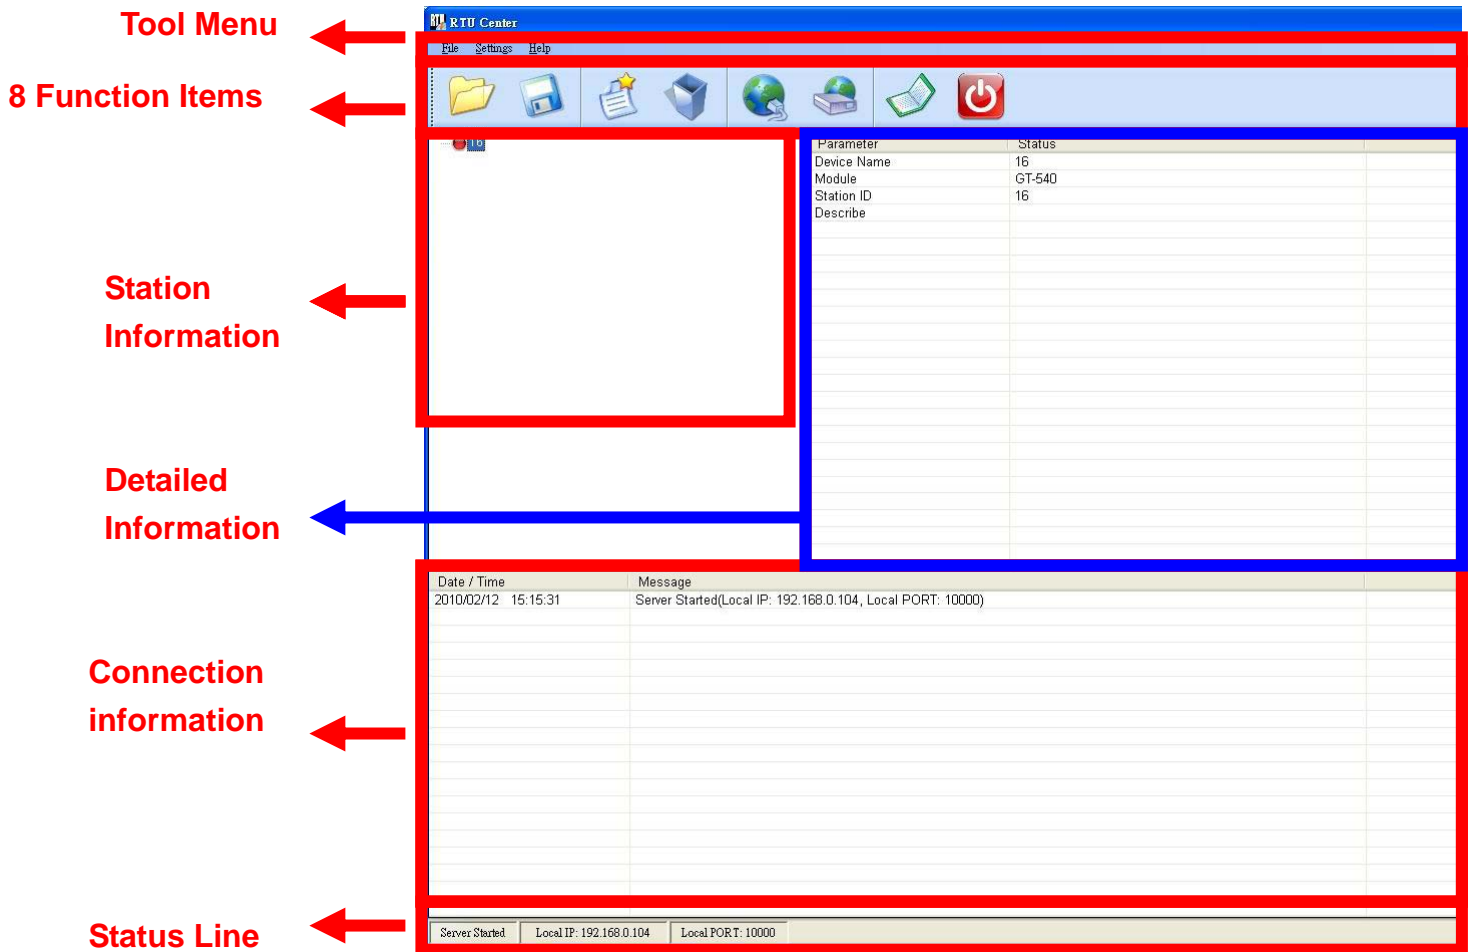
Tool Menu

8 Function Items

Station Information

Detailed Information

Connection information

Status Line

RTU Center

File Settings Help

16

| Parameter | Status |
|---|---|
| Device Name | 16 |
| Module | GT-540 |
| Station ID | 16 |
| Describe | |

| Date / Time | Message |
|---|---|
| 2010/02/12 15:15:31 | Server Started(Local IP: 192.168.0.104, Local PORT: 10000) |

Server Started | Local IP: 192.168.0.104 | Local PORT: 10000